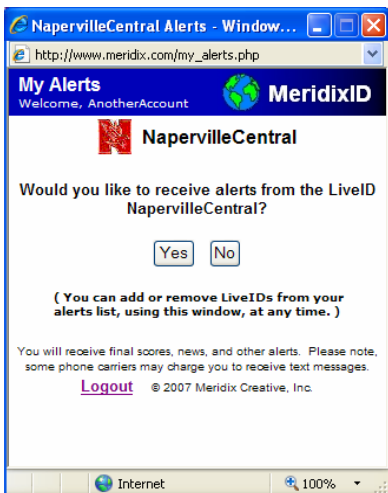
NapervilleCentral Alerts - Window...

http://www.meridix.com/my_alerts.php

My Alerts
Welcome, AnotherAccount

MeridixID

NapervilleCentral

Would you like to receive alerts from the LiveID NapervilleCentral?

Yes No

( You can add or remove LiveIDs from your alerts list, using this window, at any time. )

You will receive final scores, news, and other alerts. Please note, some phone carriers may charge you to receive text messages.

Logout © 2007 Meridix Creative, Inc.

Internet

100%